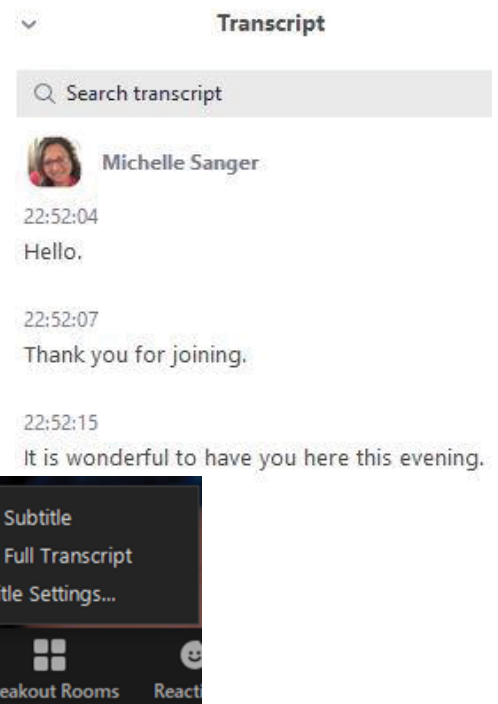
Transcript

Search transcript

Michelle Sanger

22:52:04
Hello.

22:52:07
Thank you for joining.

22:52:15
It is wonderful to have you here this evening.

Subtitle
Full Transcript
tle Settings...

eakout Rooms
Reacti